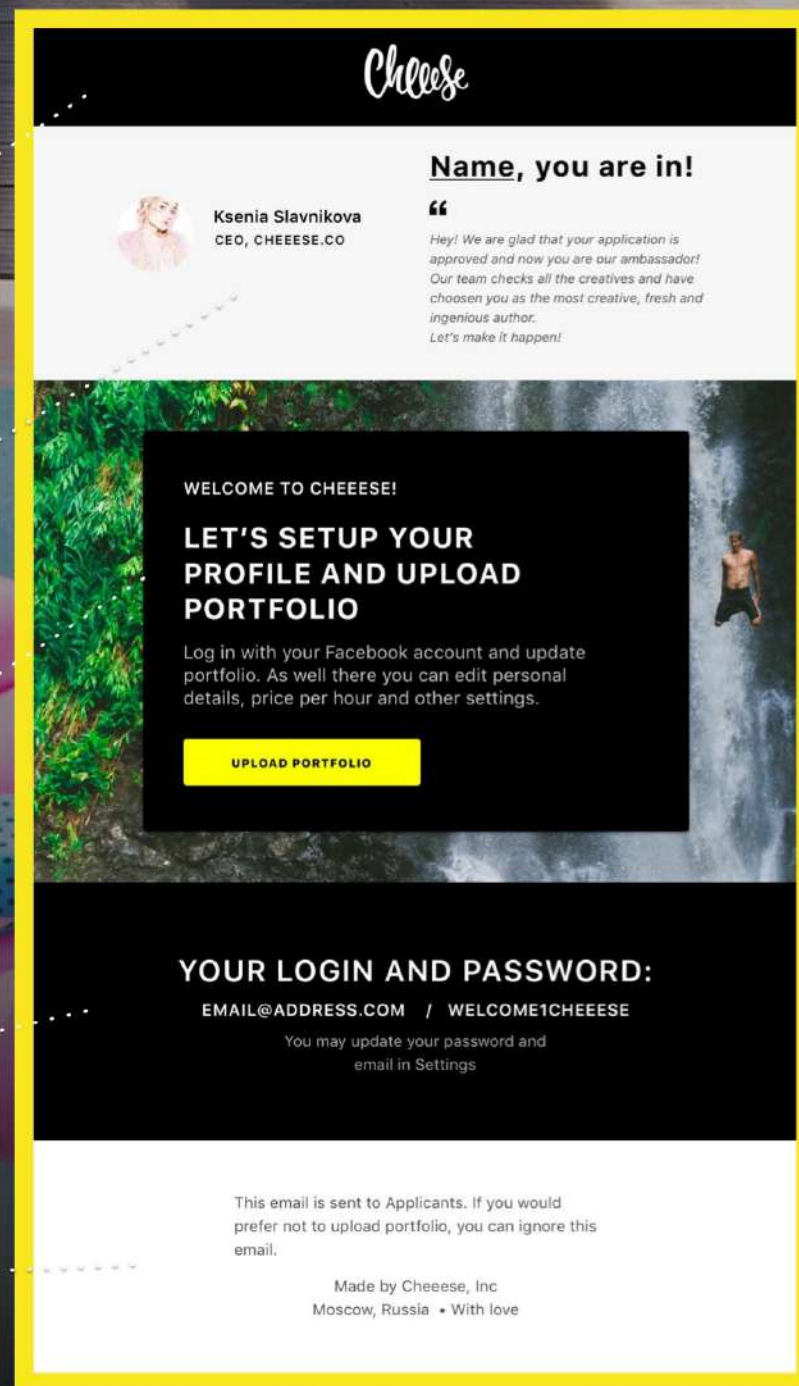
Cheeese

Name, you are in!

Ksenia Slavnikova
CEO, CHEEESE.CO

“

Hey! We are glad that your application is approved and now you are our ambassador! Our team checks all the creatives and have choosen you as the most creative, fresh and ingenious author.
Let's make it happen!

WELCOME TO CHEEESE!

LET'S SETUP YOUR PROFILE AND UPLOAD PORTFOLIO

Log in with your Facebook account and update portfolio. As well there you can edit personal details, price per hour and other settings.

UPLOAD PORTFOLIO

YOUR LOGIN AND PASSWORD:

EMAIL@ADDRESS.COM / WELCOME1CHEEESE

You may update your password and email in Settings

This email is sent to Applicants. If you would prefer not to upload portfolio, you can ignore this email.

Made by Cheeese, Inc
Moscow, Russia • With love